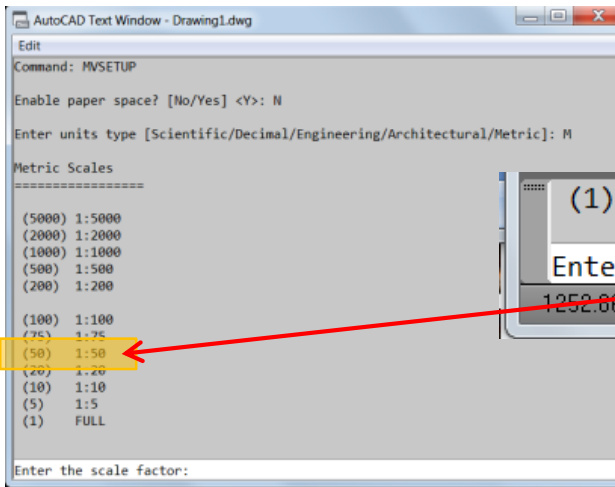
AutoCAD Text Window - Drawing1.dwg

Edit

Command: MVSETUP

Enable paper space? [No/Yes] <Y>: N

Enter units type [Scientific/Decimal/Engineering/Architectural/Metric]: M

Metric Scales
=================

(5000) 1:5000
(2000) 1:2000
(1000) 1:1000
(500) 1:500
(200) 1:200

(100) 1:100
(75) 1:75
(50) 1:50
(20) 1:20
(10) 1:10
(5) 1:5
(1) FULL

Enter the scale factor:

(1)

Ente

1252.0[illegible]